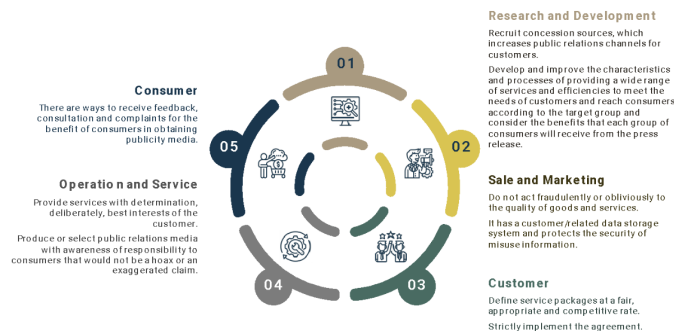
Research and Development

Recruit concession sources, which increases public relations channels for customers.

Develop and improve the characteristics and processes of providing a wide range of services and efficiencies to meet the needs of customers and reach consumers according to the target group and consider the benefits that each group of consumers will receive from the press release.

Consumer

There are ways to receive feedback, consultation and complaints for the benefit of consumers in obtaining publicity media.

01

02

05

Sale and Marketing

Do not act fraudulently or obliviously to the quality of goods and services.

It has a customer/related data storage system and protects the security of misuse information.

Operatio n and Service

Provide services with determination, deliberately, best interests of the customer.

Produce or select public relations media with awareness of responsibility to consumers that would not be a hoax or an exaggerated claim.

04

03

Customer

Define service packages at a fair, appropriate and competitive rate.

Strictly implement the agreement.